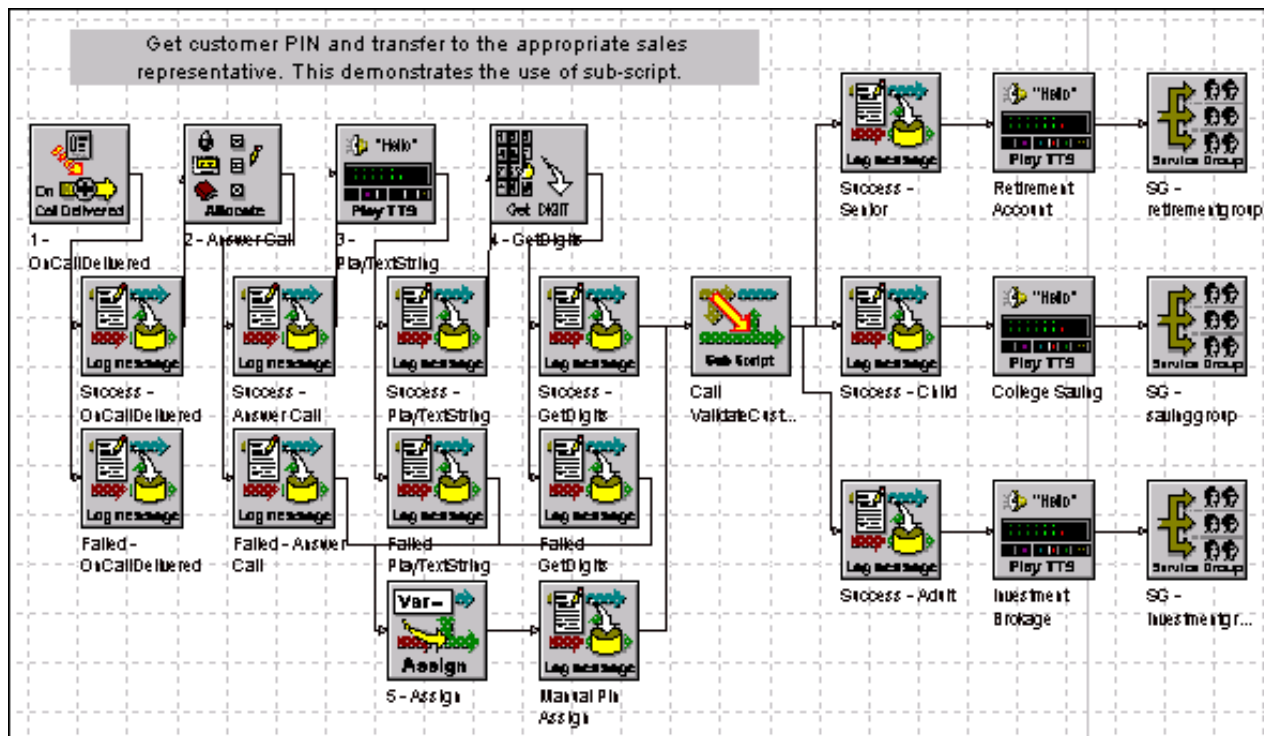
Get customer PIN and transfer to the appropriate sales representative. This demonstrates the use of sub-script.

On Call Delivered

1 - OnCallDelivered

Allocate

2 - Answer Call

"Hello"

Play TTS

3 - PlayTextString

Get DIGIT

4 - GetDigits

Log message

Success - OnCallDelivered

Log message

Success - Answer Call

Log message

Success - PlayTextString

Log message

Success - GetDigits

Log message

Failed - OnCallDelivered

Log message

Failed - Answer Call

Log message

Failed - PlayTextString

Log message

Failed - GetDigits

Var-

Assign

5 - Assign

Log message

Manual Pin Assign

Sub Script

Call ValidateCust...

Log message

Success - Senior

"Hello"

Play TTS

Retirement Account

Service Group

SG - retirementgroup

Log message

Success - Child

"Hello"

Play TTS

College Saving

Service Group

SG - savinggroup

Log message

Success - Adult

"Hello"

Play TTS

Investment Brokage

Service Group

SG - investmentgr...